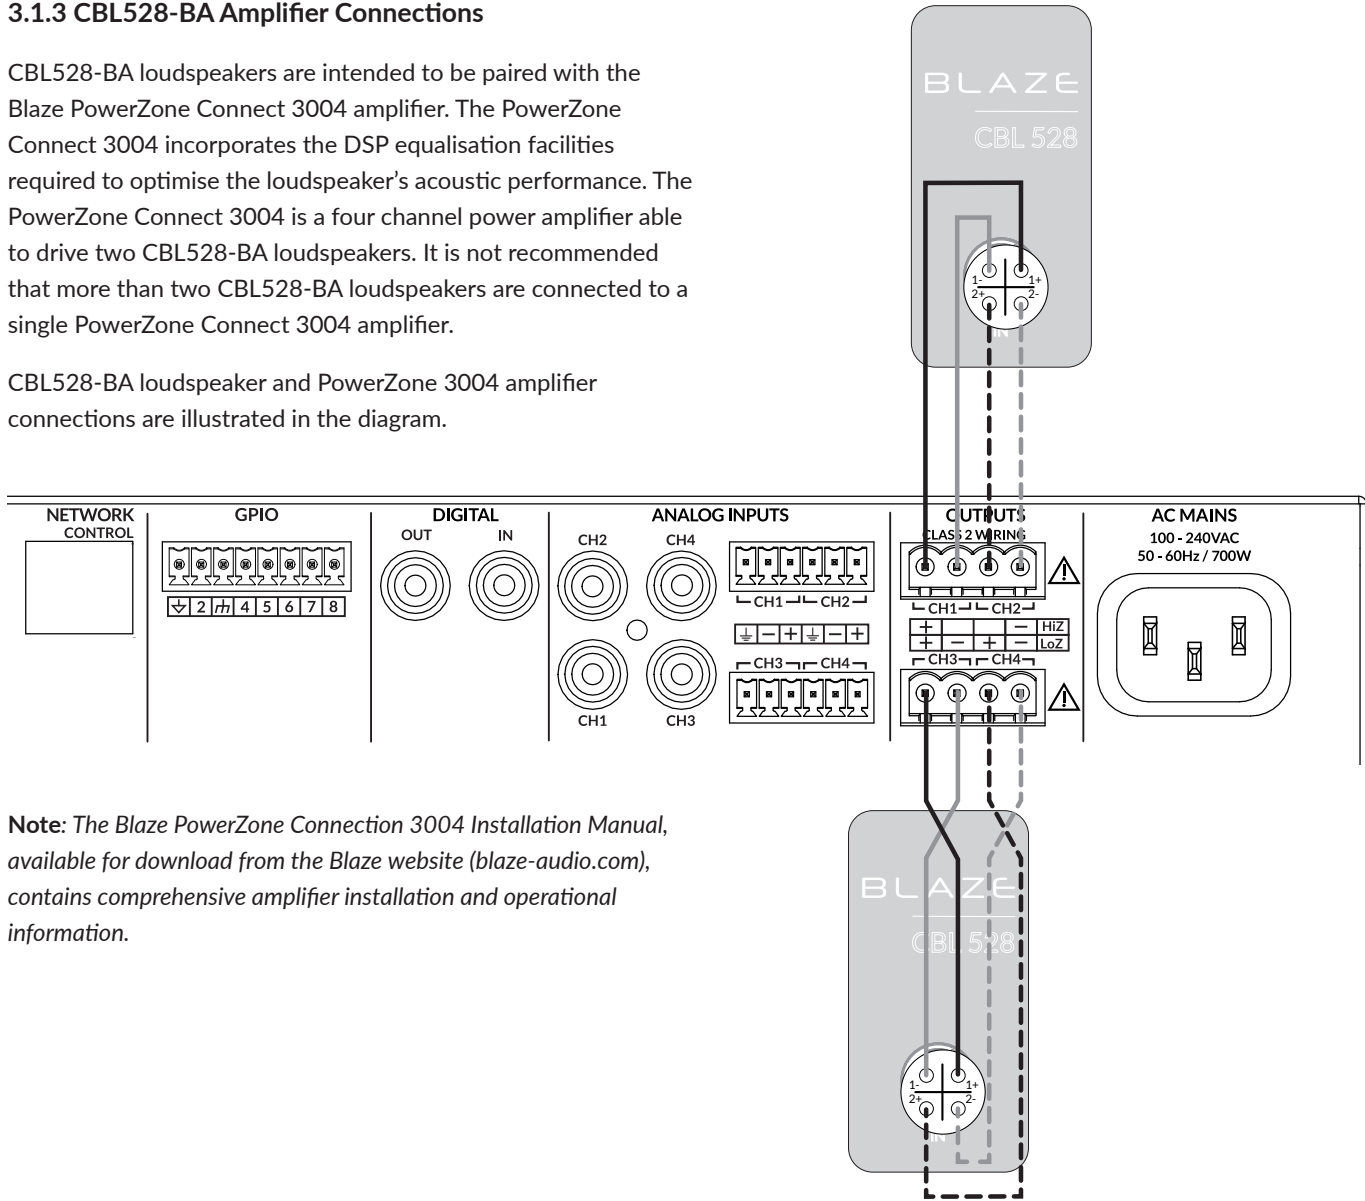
3.1.3 CBL528-BA Amplifier Connections

CBL528-BA loudspeakers are intended to be paired with the Blaze PowerZone Connect 3004 amplifier. The PowerZone Connect 3004 incorporates the DSP equalisation facilities required to optimise the loudspeaker's acoustic performance. The PowerZone Connect 3004 is a four channel power amplifier able to drive two CBL528-BA loudspeakers. It is not recommended that more than two CBL528-BA loudspeakers are connected to a single PowerZone Connect 3004 amplifier.

CBL528-BA loudspeaker and PowerZone 3004 amplifier connections are illustrated in the diagram.

BLAZE
CBL 528
1- 1+
2+ 2-
IN

NETWORK
CONTROL
GPIO
2 4 5 6 7 8
DIGITAL
OUT IN
ANALOG INPUTS
CH2 CH4
CH1 CH2
CH3 CH4
CH1 CH3
OUTPUTS
CLASS 2 WIRING
CH1 CH2
+ − HiZ
+ − + − LoZ
CH3 CH4
AC MAINS
100 - 240VAC
50 - 60Hz / 700W

Note: The Blaze PowerZone Connection 3004 Installation Manual, available for download from the Blaze website (blaze-audio.com), contains comprehensive amplifier installation and operational information.

BLAZE
CBL 528
1- 1+
2+ 2-
IN